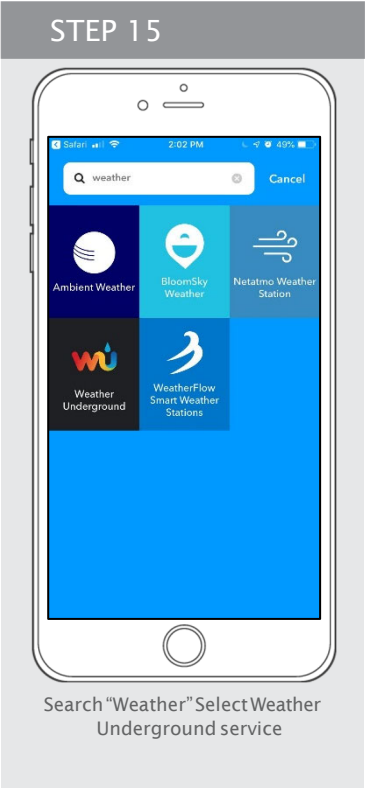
STEP 15

Safari 2:02 PM 49%

weather

Cancel

Ambient Weather

BloomSky Weather

Netatmo Weather Station

Weather Underground

WeatherFlow Smart Weather Stations

Search "Weather" Select Weather Underground service